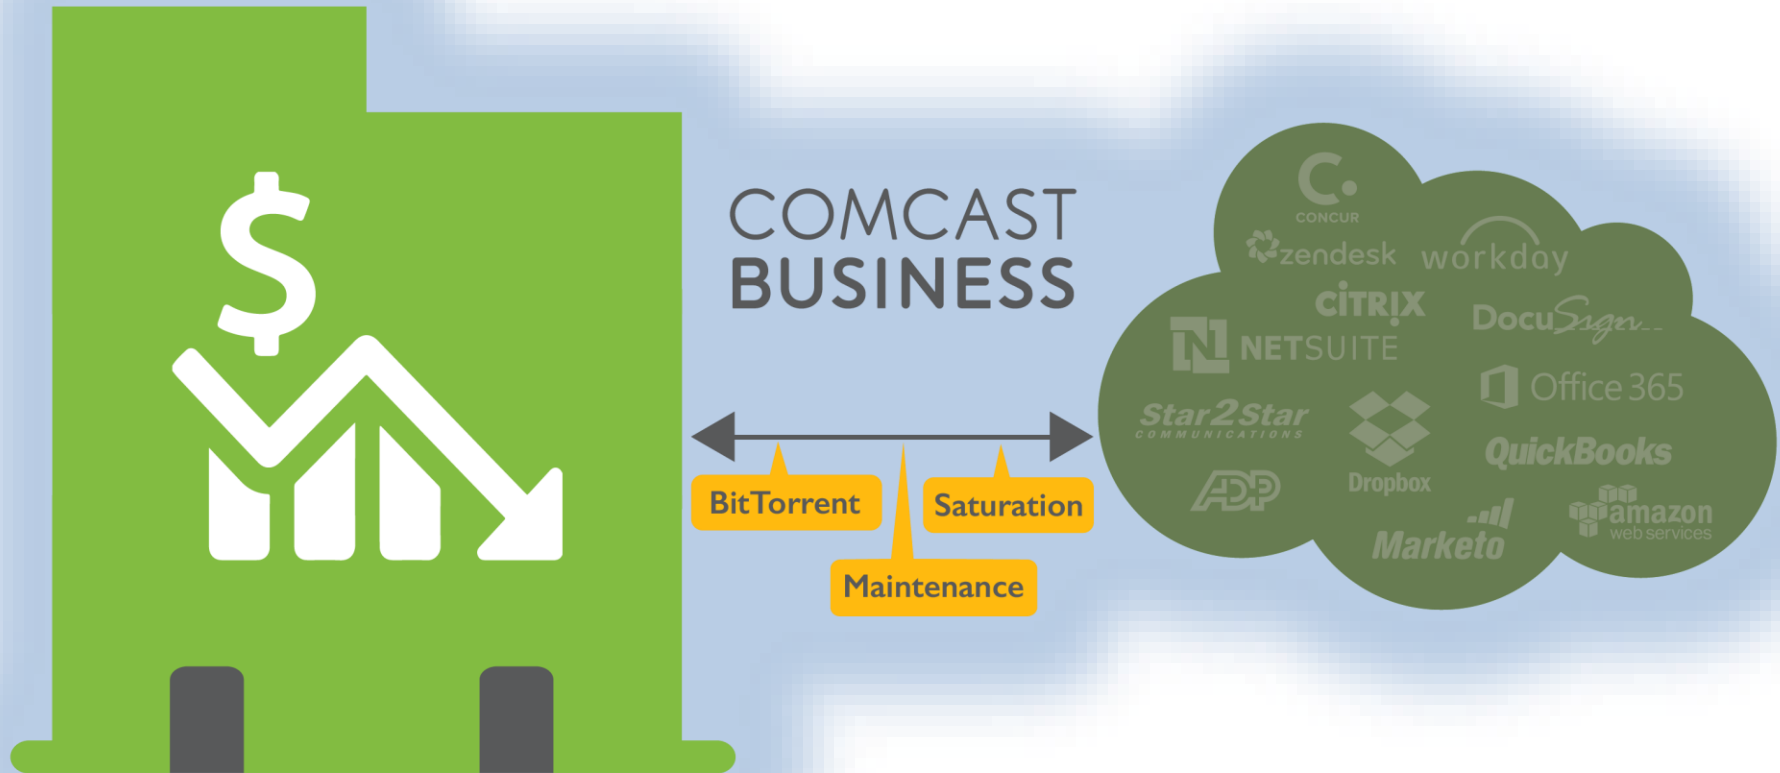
$

COMCAST
BUSINESS

BitTorrent

Saturation

Maintenance

CONCUR

zendesk

workday

CITRIX

NETSUITE

DocuSign

Office 365

Star2Star
COMMUNICATIONS

Dropbox

QuickBooks

ADP

Marketo

amazon
web services